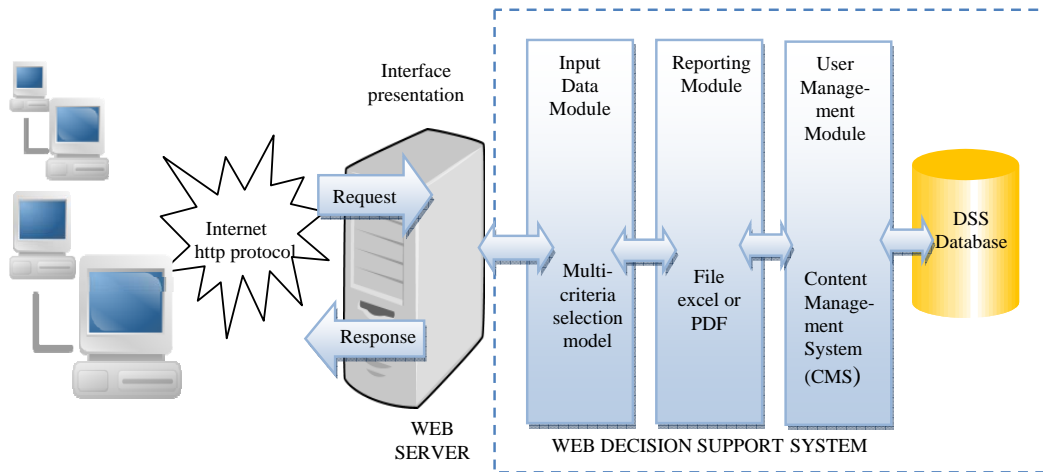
Interface presentation

Internet http protocol

Request

Response

WEB SERVER

Input Data Module

Multi-criteria selection model

Reporting Module

File excel or PDF

User Management Module

Content Management System (CMS)

DSS Database

WEB DECISION SUPPORT SYSTEM